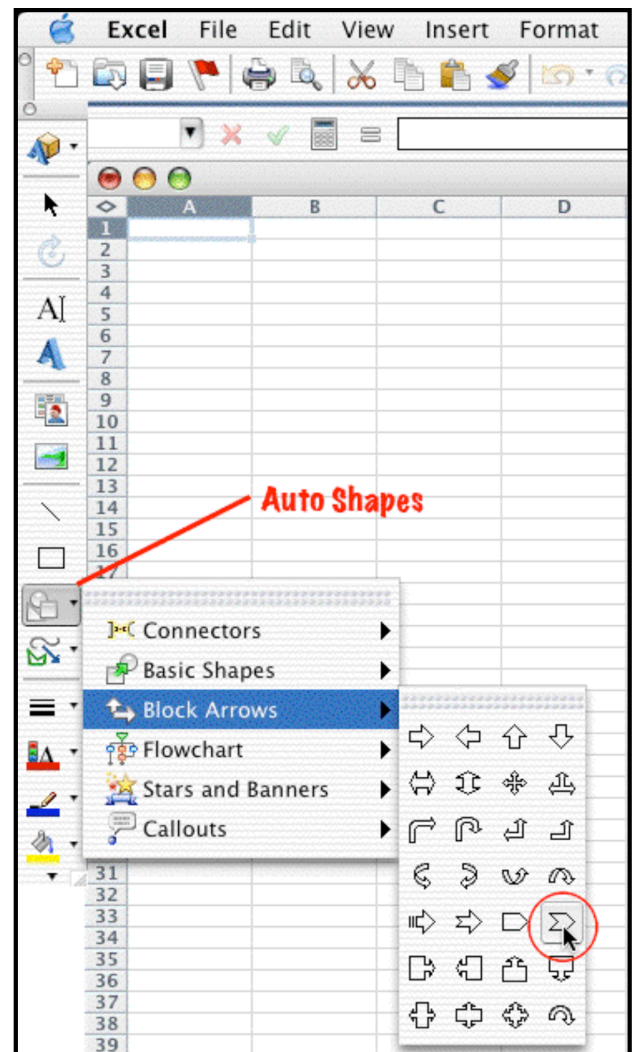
Excel File Edit View Insert Format

| | A | B | C | D |
|---|---|---|---|---|
| 1 | | | | |
| 2 | | | | |
| 3 | | | | |
| 4 | | | | |
| 5 | | | | |
| 6 | | | | |
| 7 | | | | |
| 8 | | | | |
| 9 | | | | |
| 10 | | | | |
| 11 | | | | |
| 12 | | | | |
| 13 | | | | |
| 14 | | | | |
| 15 | | | | |
| 16 | | | | |

Auto Shapes

Connectors
Basic Shapes
Block Arrows
Flowchart
Stars and Banners
Callouts

31
32
33
34
35
36
37
38
39